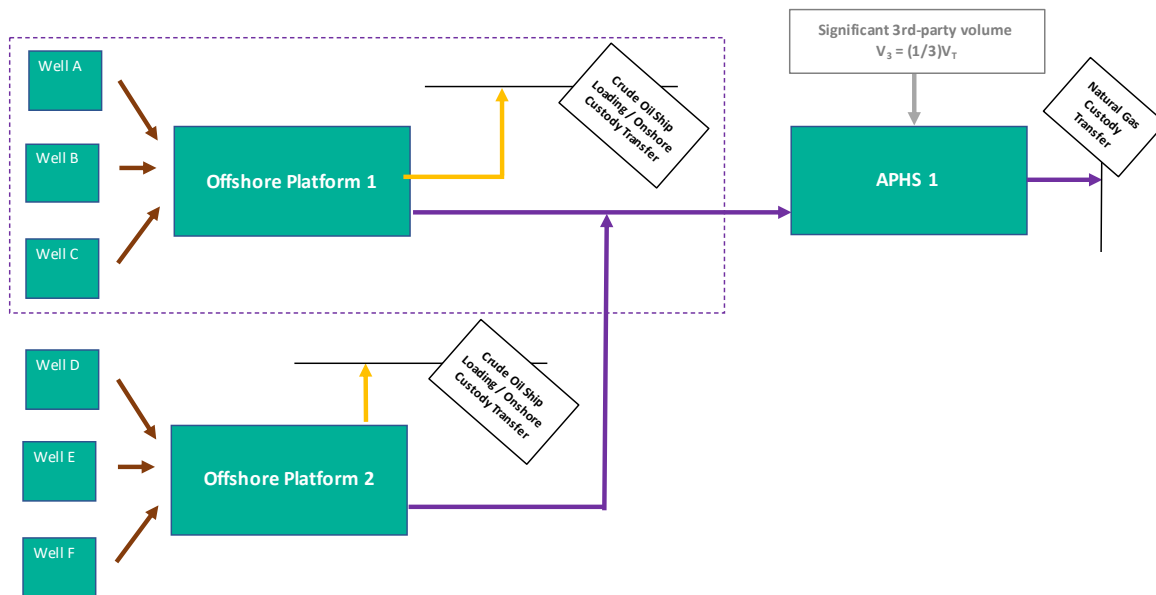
Significant 3rd-party volume
$V_3 = (1/3)V_T$

Well A

Well B

Well C

Offshore Platform 1

Crude Oil Ship Loading / Onshore Custody Transfer

APHS 1

Natural Gas Custody Transfer

Well D

Well E

Well F

Offshore Platform 2

Crude Oil Ship Loading / Onshore Custody Transfer